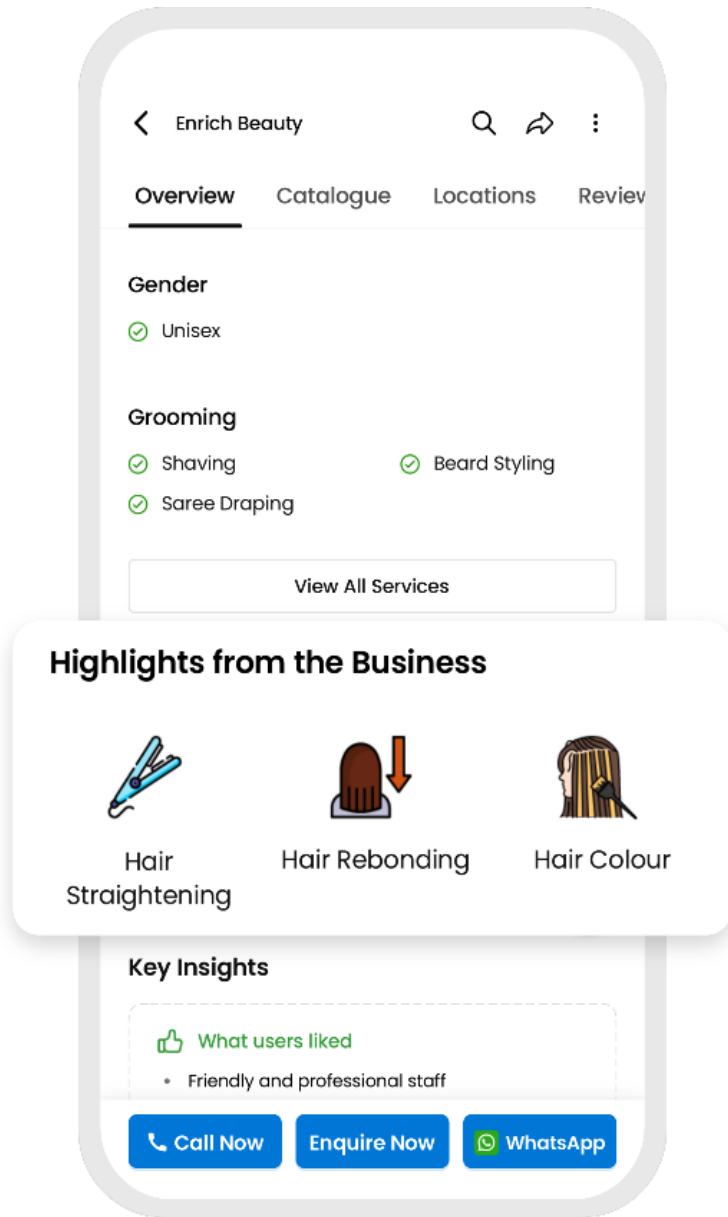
Enrich Beauty

Overview Catalogue Locations Reviev

Gender

Unisex

Grooming

Shaving

Beard Styling

Saree Draping

View All Services

Highlights from the Business

Hair Straightening

Hair Rebonding

Hair Colour

Key Insights

What users liked

• Friendly and professional staff

Call Now Enquire Now WhatsApp